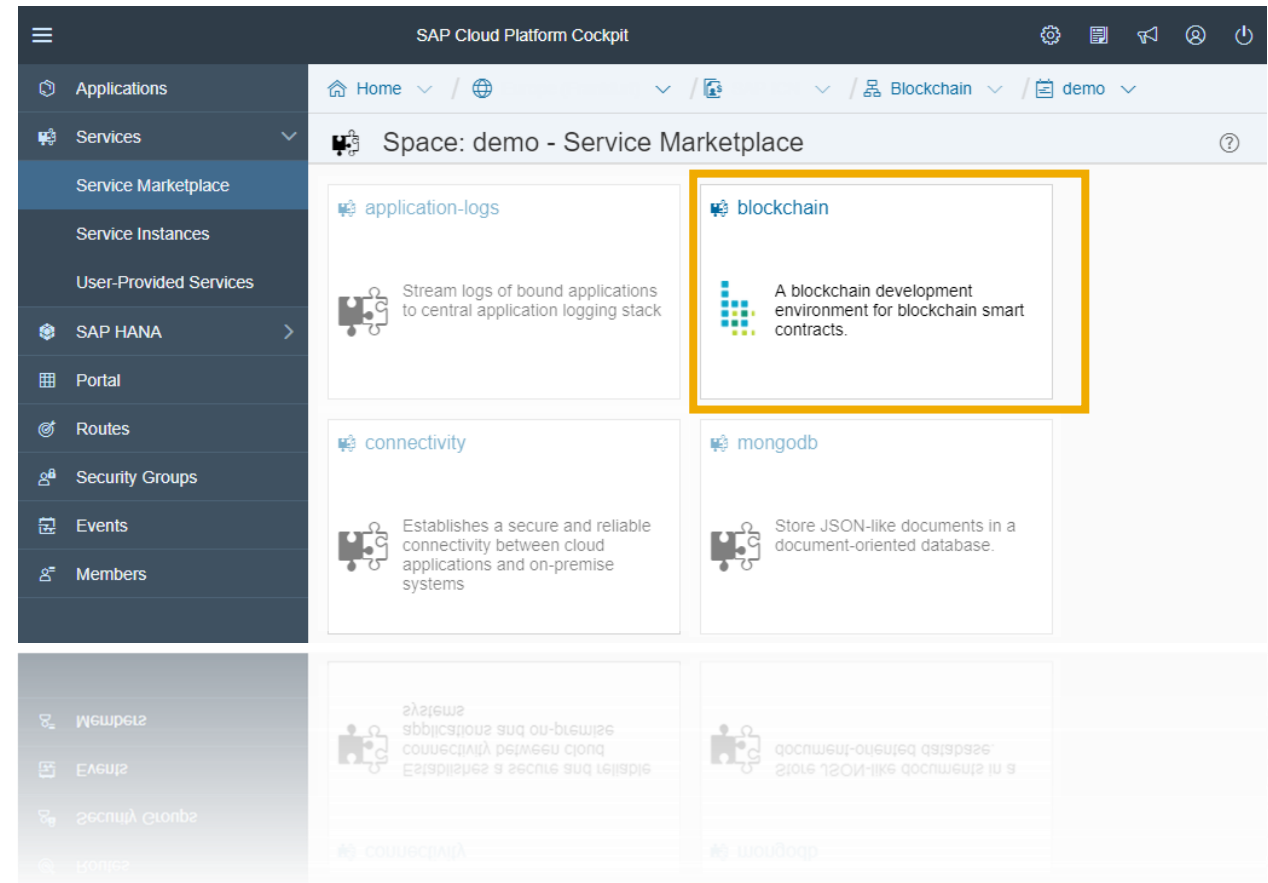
SAP Cloud Platform Cockpit

Applications
Services
Service Marketplace
Service Instances
User-Provided Services
SAP HANA
Portal
Routes
Security Groups
Events
Members

Home / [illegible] / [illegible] / Blockchain / demo

Space: demo - Service Marketplace

application-logs
Stream logs of bound applications to central application logging stack

blockchain
A blockchain development environment for blockchain smart contracts.

connectivity
Establishes a secure and reliable connectivity between cloud applications and on-premise systems

mongodb
Store JSON-like documents in a document-oriented database.